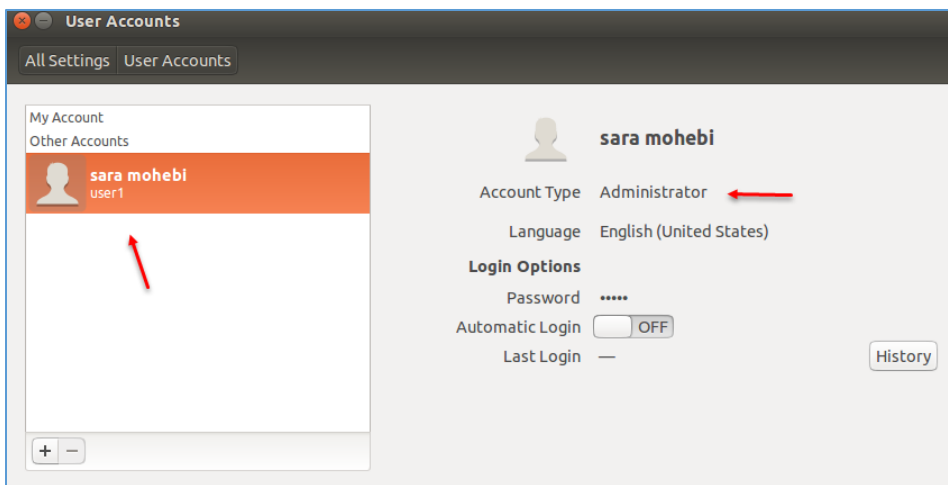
User Accounts

All Settings User Accounts

My Account
Other Accounts

sara mohebi
user1

+ −

sara mohebi

Account Type Administrator

Language English (United States)

Login Options

Password •••••

Automatic Login OFF

Last Login —

History